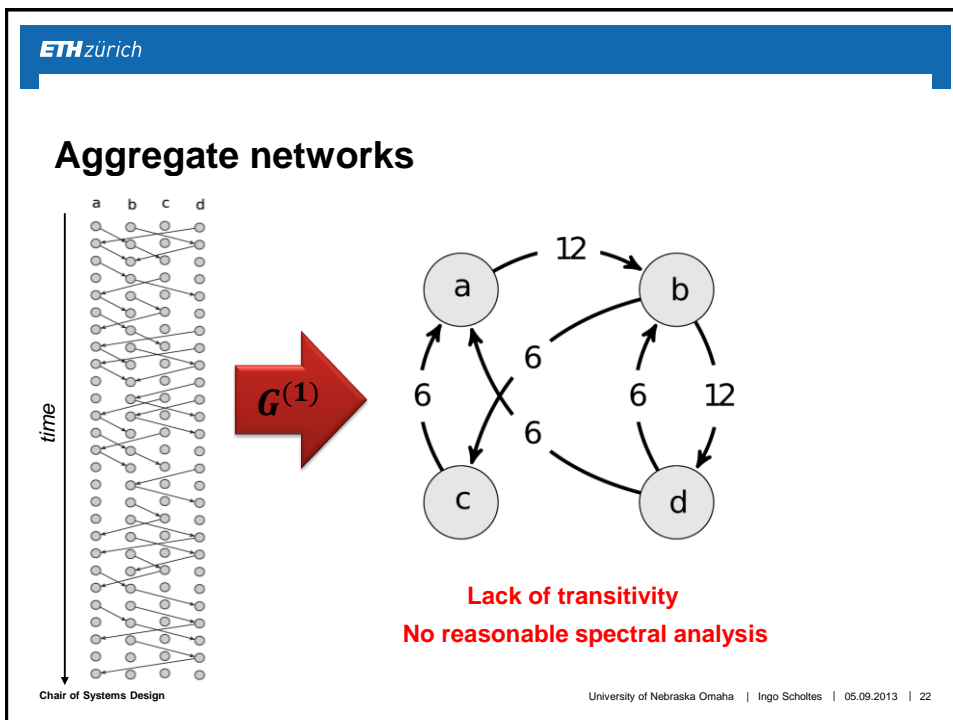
ETH zürich

Aggregate networks

a b c d

time

$G^{(1)}$

a

b

c

d

12

6

6

6

6

12

Lack of transitivity
No reasonable spectral analysis

Chair of Systems Design

University of Nebraska Omaha | Ingo Scholtes | 05.09.2013 | 22